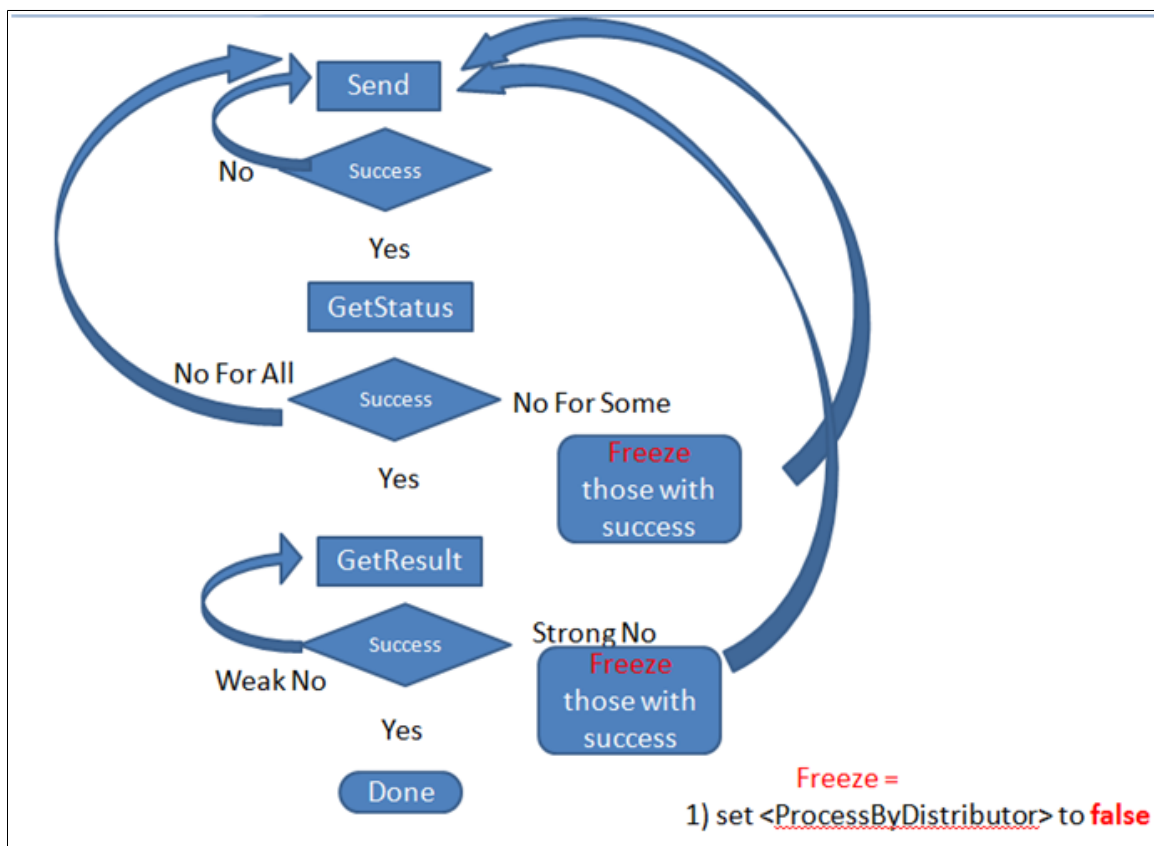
Send

No

Success

Yes

GetStatus

No For All

Success

No For Some

Yes

Freeze those with success

GetResult

Success

Strong No

Weak No

Freeze those with success

Yes

Done

Freeze =

1) set <ProcessByDistributor> to false